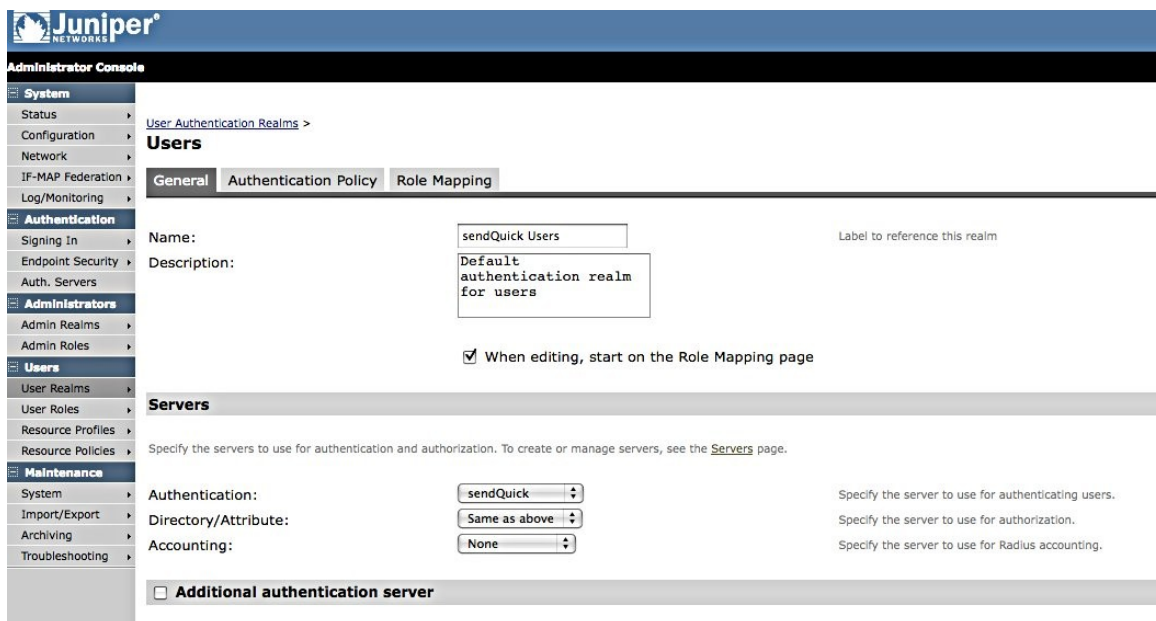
Juniper NETWORKS

Administrator Console

System
Status
Configuration
Network
IF-MAP Federation
Log/Monitoring
Authentication
Signing In
Endpoint Security
Auth. Servers
Administrators
Admin Realms
Admin Roles
Users
User Realms
User Roles
Resource Profiles
Resource Policies
Maintenance
System
Import/Export
Archiving
Troubleshooting

User Authentication Realms >
Users

General | Authentication Policy | Role Mapping

Name: sendQuick Users
Label to reference this realm

Description: Default authentication realm for users

When editing, start on the Role Mapping page

Servers

Specify the servers to use for authentication and authorization. To create or manage servers, see the Servers page.

Authentication: sendQuick
Specify the server to use for authenticating users.

Directory/Attribute: Same as above
Specify the server to use for authorization.

Accounting: None
Specify the server to use for Radius accounting.

Additional authentication server